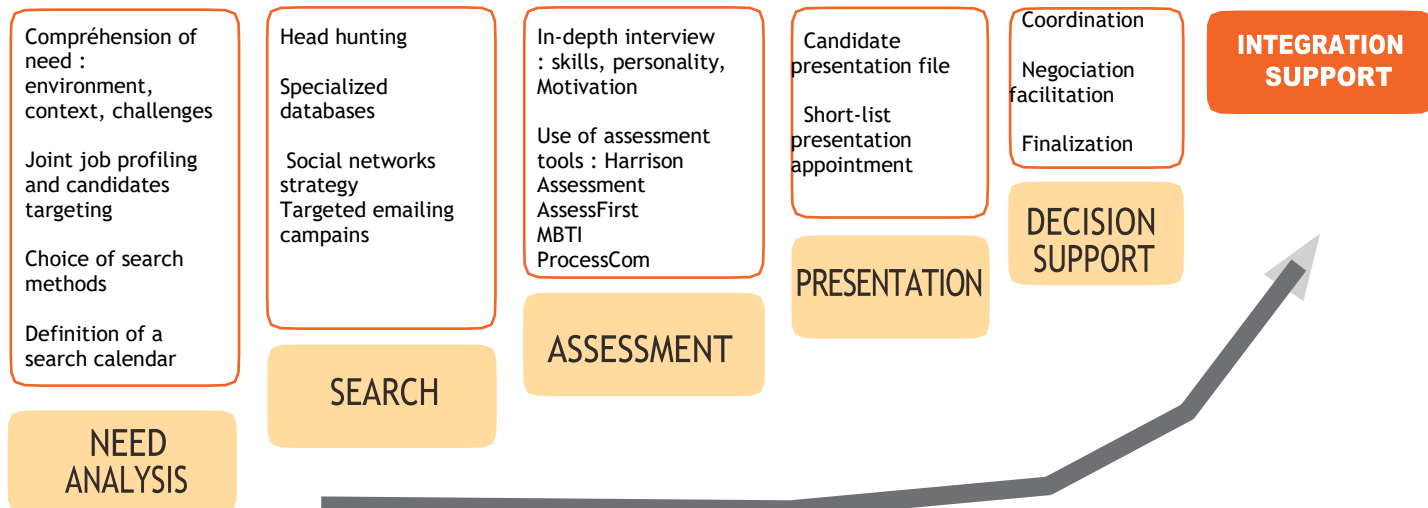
Compréhension of need : environment, context, challenges

Joint job profiling and candidates targeting

Choice of search methods

Definition of a search calendar

NEED ANALYSIS

Head hunting

Specialized databases

Social networks strategy
Targeted emailing campains

SEARCH

In-depth interview : skills, personality, Motivation

Use of assessment tools : Harrison Assessment
AssessFirst
MBTI
ProcessCom

ASSESSMENT

Candidate presentation file

Short-list presentation appointment

PRESENTATION

Coordination

Negociation facilitation

Finalization

DECISION SUPPORT

INTEGRATION SUPPORT